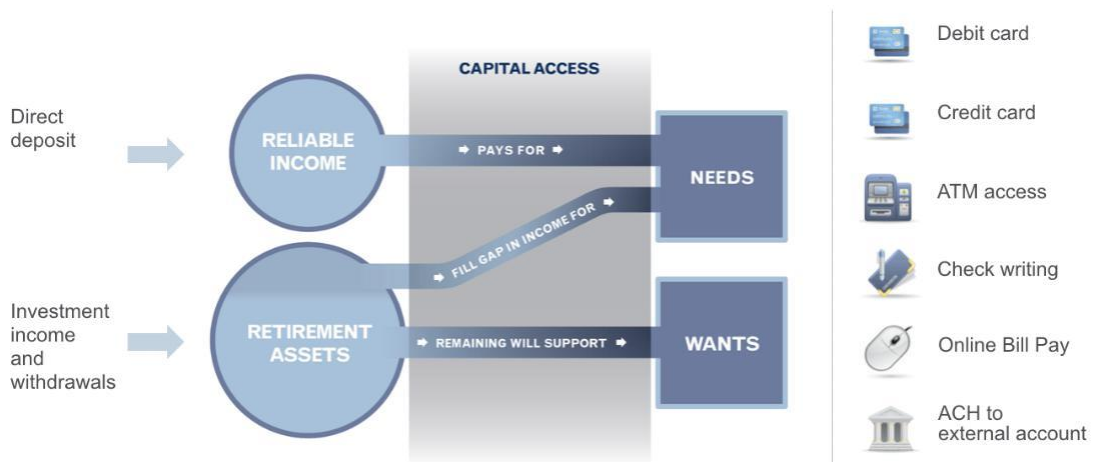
CAPITAL ACCESS

Direct deposit

RELIABLE INCOME

PAYS FOR

NEEDS

FILL GAP IN INCOME FOR

Investment income and withdrawals

RETIREMENT ASSETS

REMAINING WILL SUPPORT

WANTS

Debit card

Credit card

ATM access

Check writing

Online Bill Pay

ACH to external account